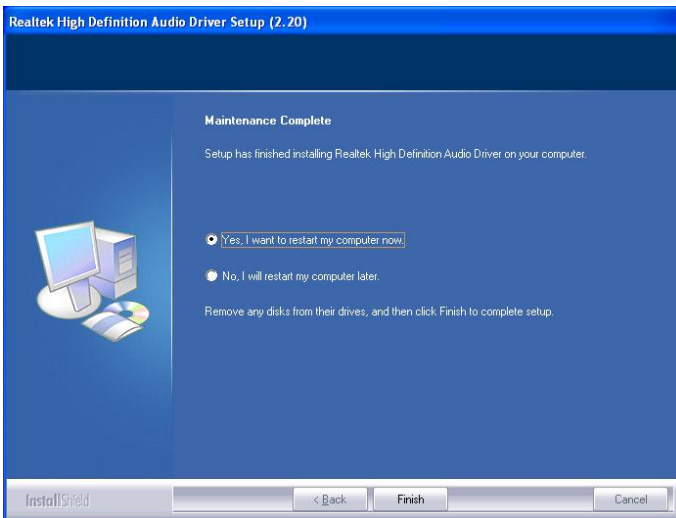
Realtek High Definition Audio Driver Setup (2.20)

Maintenance Complete

Setup has finished installing Realtek High Definition Audio Driver on your computer.

Yes, I want to restart my computer now.

No, I will restart my computer later.

Remove any disks from their drives, and then click Finish to complete setup.

InstallShield

< Back

Finish

Cancel